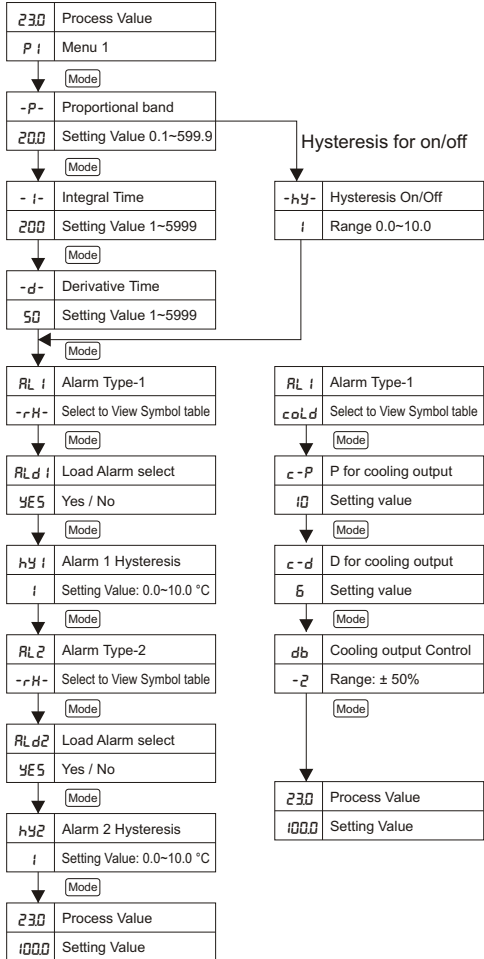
23.0 Process Value
P 1 Menu 1
Mode
-P- Proportional band
20.0 Setting Value 0.1~599.9
Mode
- I- Integral Time
200 Setting Value 1~5999
Mode
-d- Derivative Time
50 Setting Value 1~5999
Mode
AL 1 Alarm Type-1
-rH- Select to View Symbol table
Mode
ALd 1 Load Alarm select
YES Yes / No
Mode
hY 1 Alarm 1 Hysteresis
1 Setting Value: 0.0~10.0 °C
Mode
AL2 Alarm Type-2
-rH- Select to View Symbol table
Mode
ALd2 Load Alarm select
YES Yes / No
Mode
hY2 Alarm 2 Hysteresis
1 Setting Value: 0.0~10.0 °C
Mode
23.0 Process Value
100.0 Setting Value

Hysteresis for on/off
-hY- Hysteresis On/Off
1 Range 0.0~10.0

AL 1 Alarm Type-1
coLd Select to View Symbol table
Mode
c-P P for cooling output
10 Setting value
Mode
c-d D for cooling output
6 Setting value
Mode
db Cooling output Control
-2 Range: ± 50%
Mode
23.0 Process Value
100.0 Setting Value